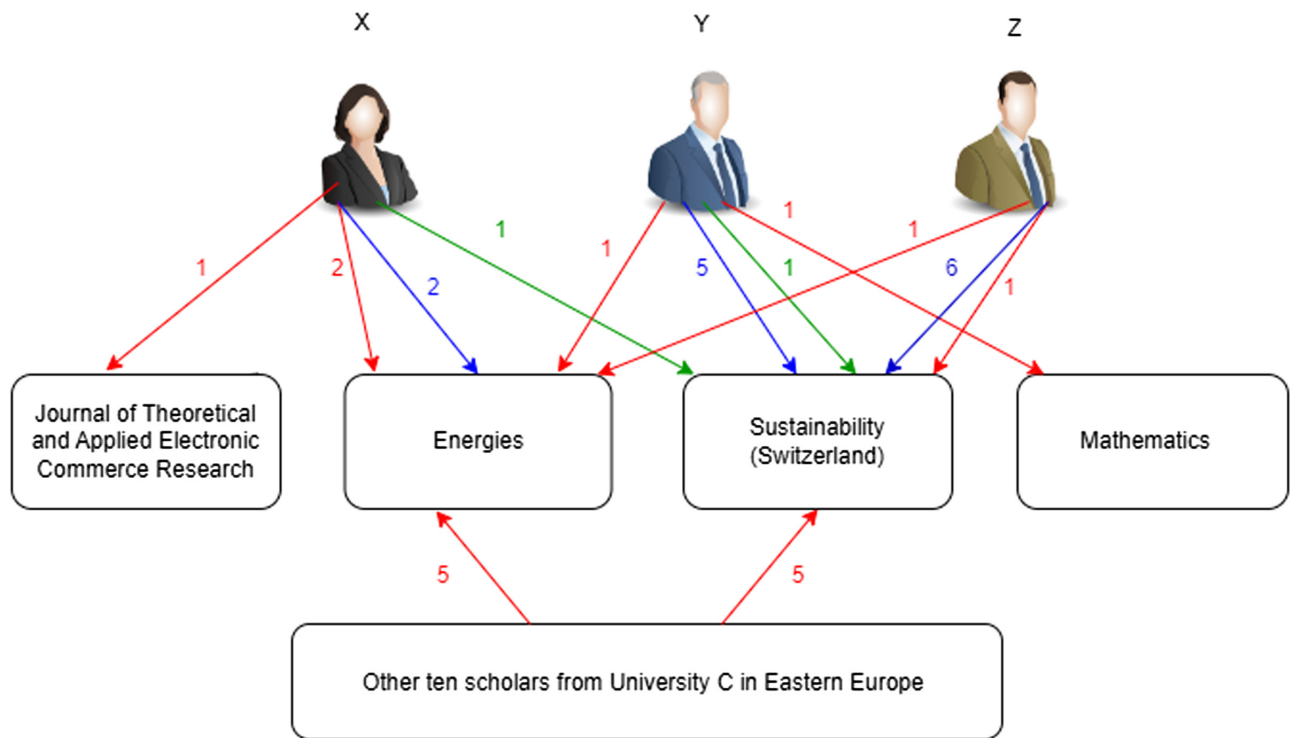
X
Y
Z

1
2
2
1
1
5
1
1
1
6
1

Journal of Theoretical and Applied Electronic Commerce Research

Energies

Sustainability (Switzerland)

Mathematics

5
5

Other ten scholars from University C in Eastern Europe